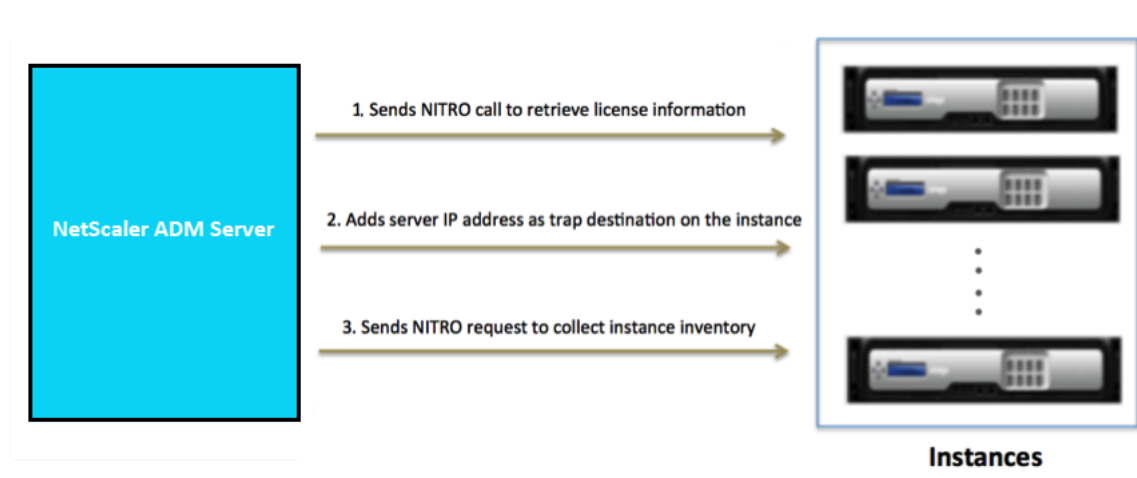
NetScaler ADM Server

1. Sends NITRO call to retrieve license information

2. Adds server IP address as trap destination on the instance

3. Sends NITRO request to collect instance inventory

Instances